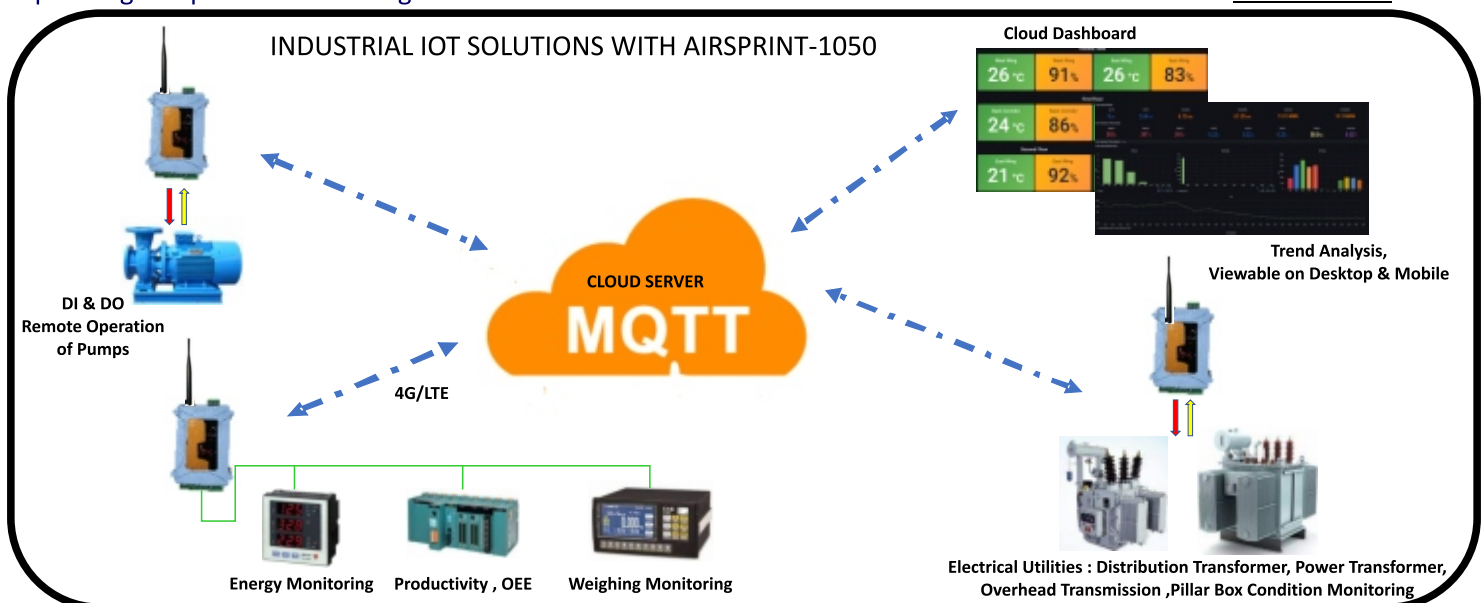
INDUSTRIAL IOT SOLUTIONS WITH AIRSPRINT-1050

Cloud Dashboard

26 °C 91% 26 °C 83%

24 °C 86%

21 °C 92%

Trend Analysis, Viewable on Desktop & Mobile

DI & DO Remote Operation of Pumps

CLOUD SERVER

MQTT

4G/LTE

Energy Monitoring

Productivity , OEE

Weighing Monitoring

Electrical Utilities : Distribution Transformer, Power Transformer, Overhead Transmission ,Pillar Box Condition Monitoring